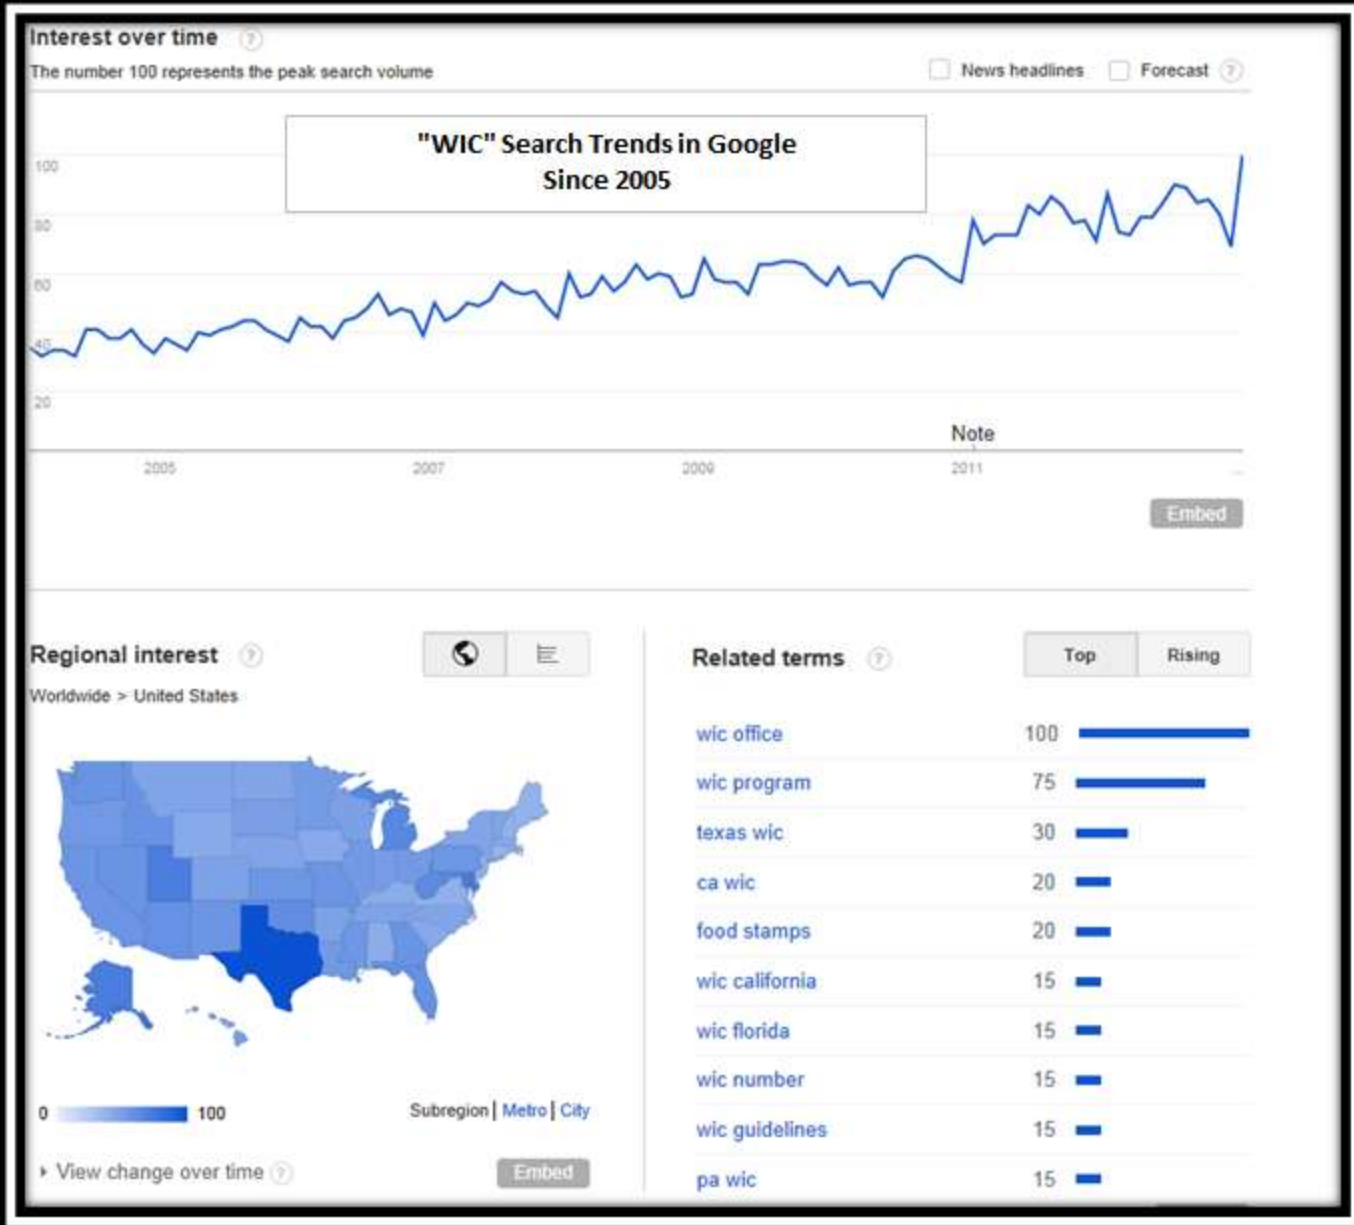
Interest over time

The number 100 represents the peak search volume

News headlines Forecast

"WIC" Search Trends in Google Since 2005

100
80
60
40
20

Note

2005
2007
2009
2011

Embed

Regional interest

Worldwide > United States

0 100

Subregion | Metro | City

View change over time

Embed

Related terms

Top Rising

| | | |
|---|---|---|
| wic office | 100 | |
| wic program | 75 | |
| texas wic | 30 | |
| ca wic | 20 | |
| food stamps | 20 | |
| wic california | 15 | |
| wic florida | 15 | |
| wic number | 15 | |
| wic guidelines | 15 | |
| pa wic | 15 | |